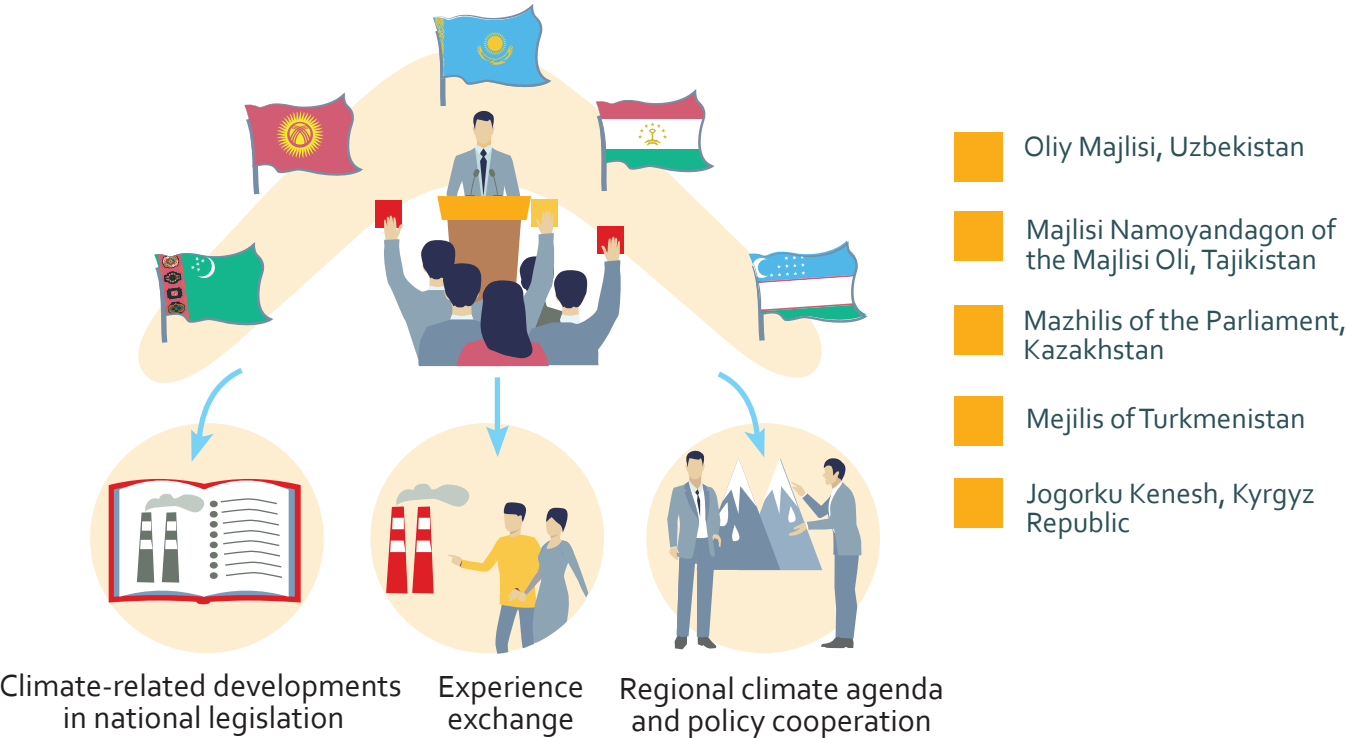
Oliy Majlisi, Uzbekistan

Majlisi Namoyandagon of the Majlisi Oli, Tajikistan

Mazhilis of the Parliament, Kazakhstan

Mejilis of Turkmenistan

Jogorku Kenesh, Kyrgyz Republic

Climate-related developments in national legislation

Experience exchange

Regional climate agenda and policy cooperation